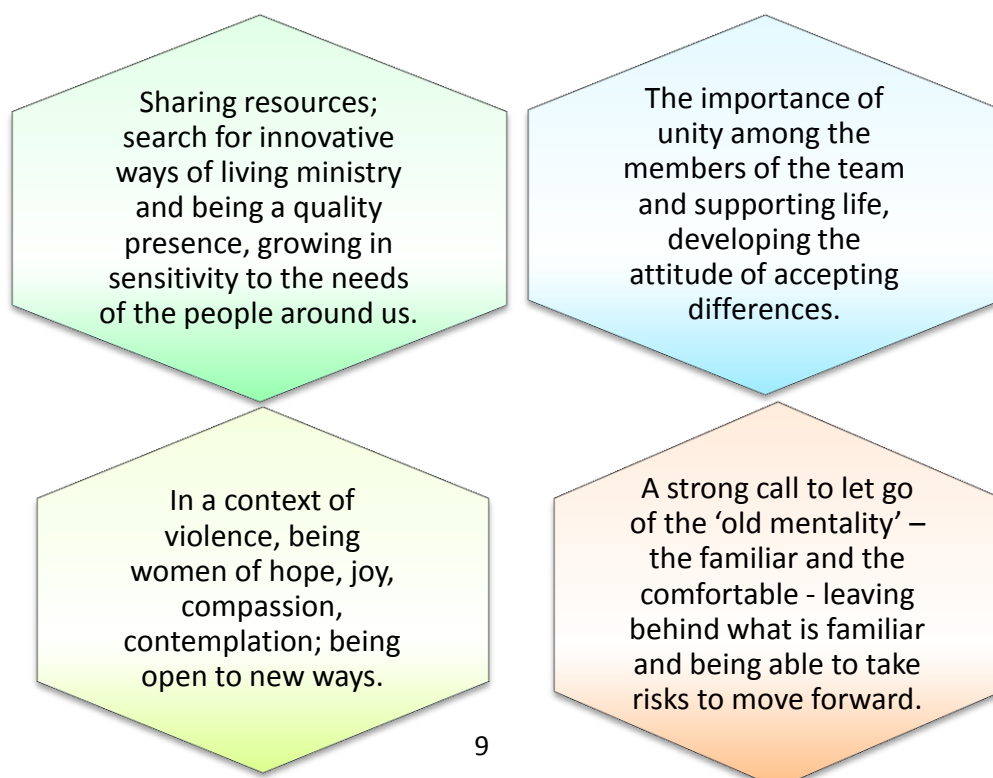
Sharing resources; search for innovative ways of living ministry and being a quality presence, growing in sensitivity to the needs of the people around us.

The importance of unity among the members of the team and supporting life, developing the attitude of accepting differences.

In a context of violence, being women of hope, joy, compassion, contemplation; being open to new ways.

A strong call to let go of the ‘old mentality’ – the familiar and the comfortable - leaving behind what is familiar and being able to take risks to move forward.

9